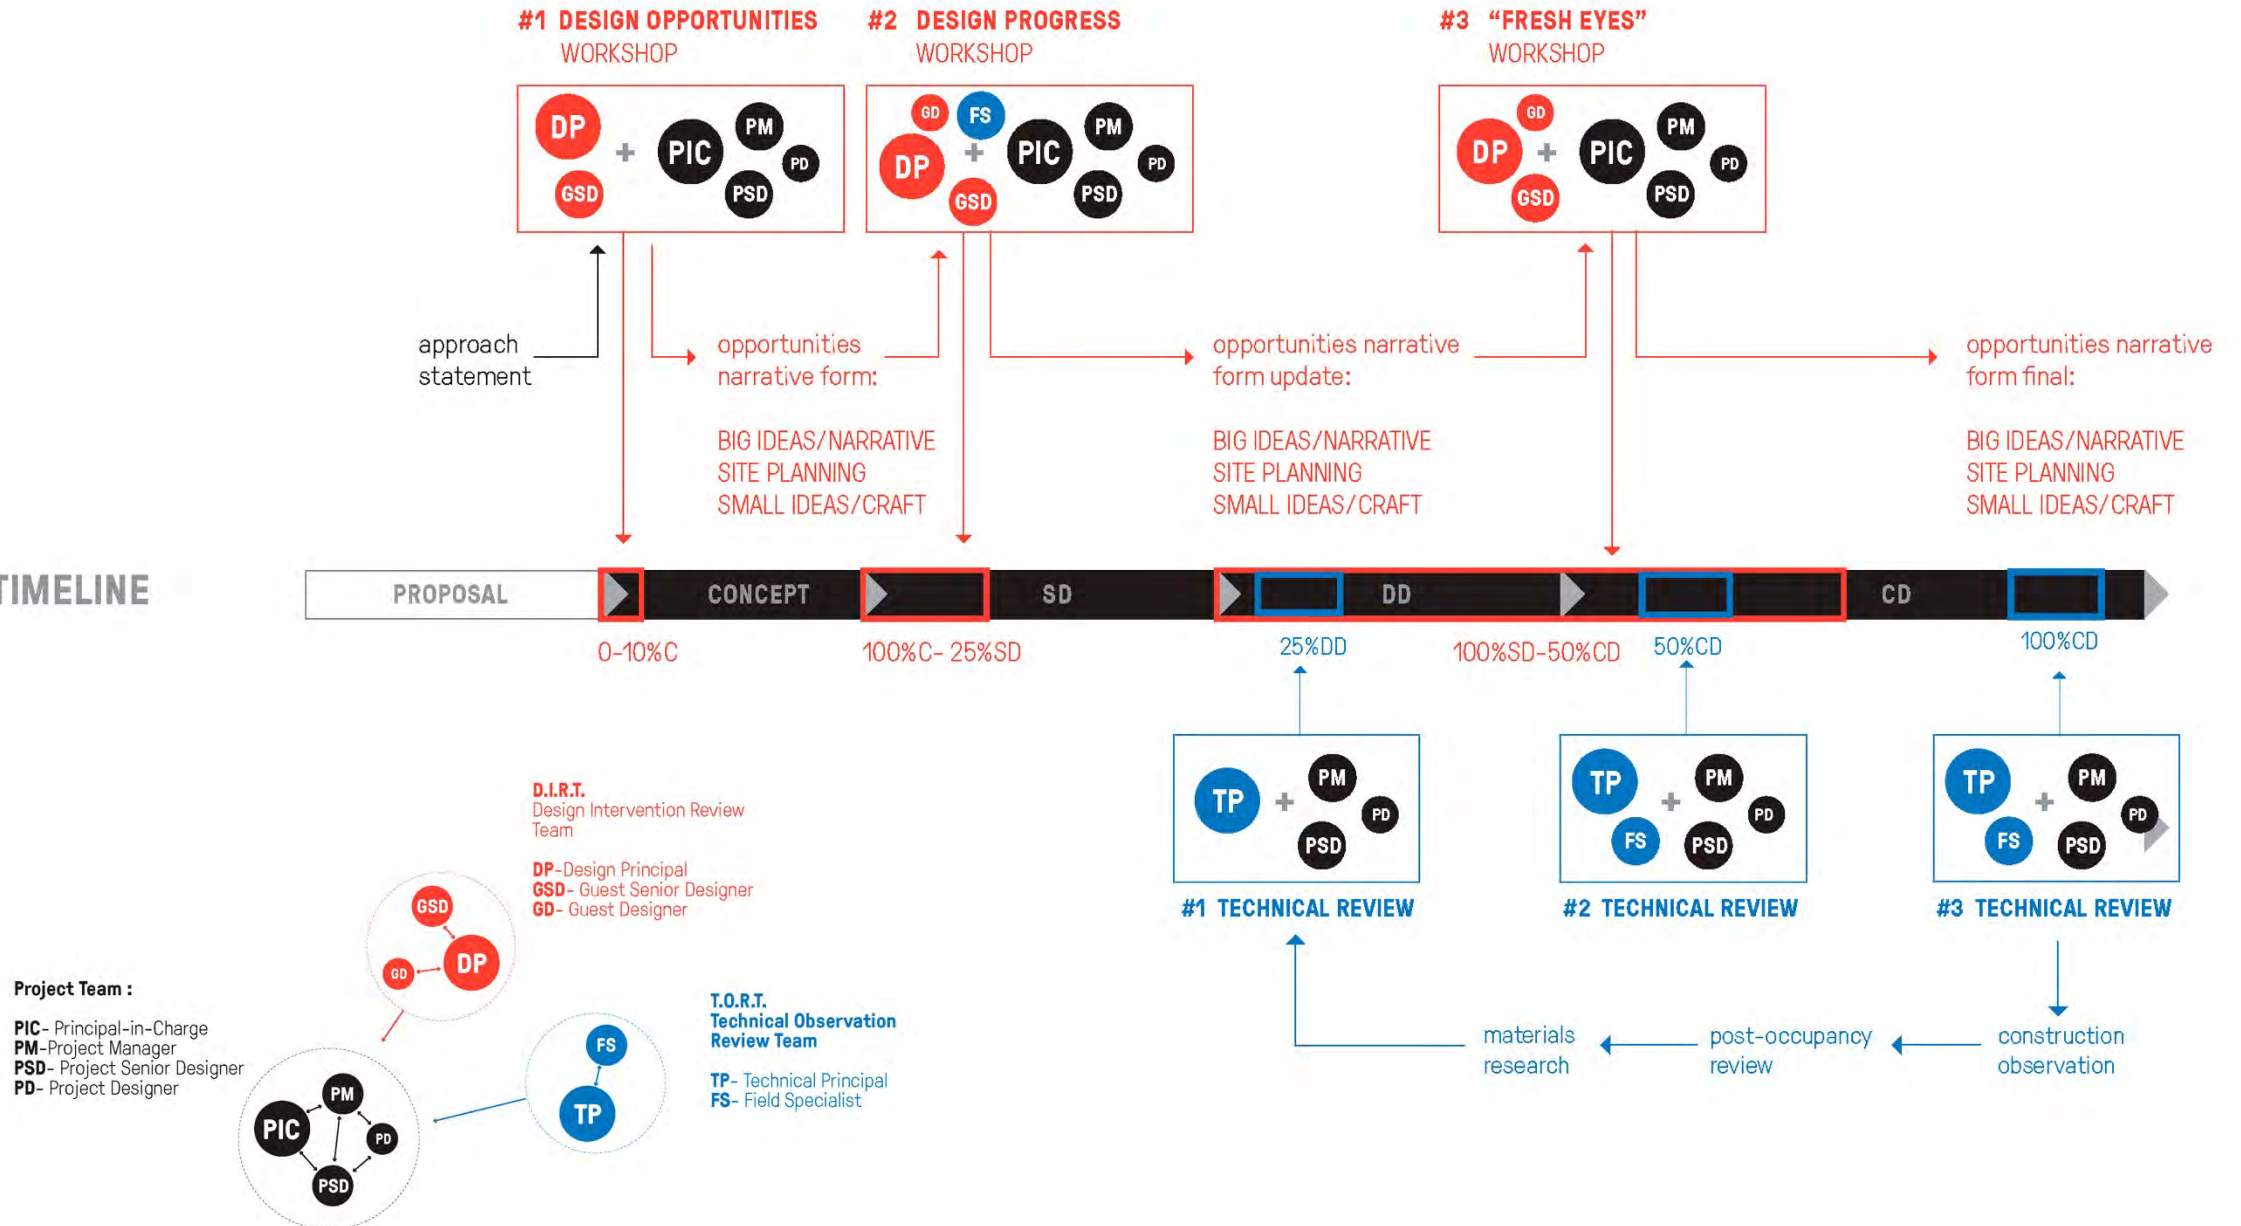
#1 DESIGN OPPORTUNITIES
WORKSHOP

DP + PIC PM PD GSD PSD

#2 DESIGN PROGRESS
WORKSHOP

GD FS DP + PIC PM PD GSD PSD

#3 "FRESH EYES"
WORKSHOP

GD DP + PIC PM PD GSD PSD

approach statement

opportunities narrative form:

BIG IDEAS/NARRATIVE
SITE PLANNING
SMALL IDEAS/CRAFT

opportunities narrative form update:

BIG IDEAS/NARRATIVE
SITE PLANNING
SMALL IDEAS/CRAFT

opportunities narrative form final:

BIG IDEAS/NARRATIVE
SITE PLANNING
SMALL IDEAS/CRAFT

TIMELINE

PROPOSAL CONCEPT SD DD CD

0-10%C
100%C- 25%SD
25%DD
100%SD-50%CD
50%CD
100%CD

TP + PM PD PSD
#1 TECHNICAL REVIEW

TP + PM FS PD PSD
#2 TECHNICAL REVIEW

TP + PM FS PD PSD
#3 TECHNICAL REVIEW

materials research
post-occupancy review
construction observation

D.I.R.T.
Design Intervention Review Team

DP-Design Principal
GSD- Guest Senior Designer
GD- Guest Designer

GSD GD DP

Project Team :

PIC- Principal-in-Charge
PM-Project Manager
PSD- Project Senior Designer
PD- Project Designer

PIC PM PD PSD

FS TP

T.O.R.T.
Technical Observation Review Team

TP- Technical Principal
FS- Field Specialist